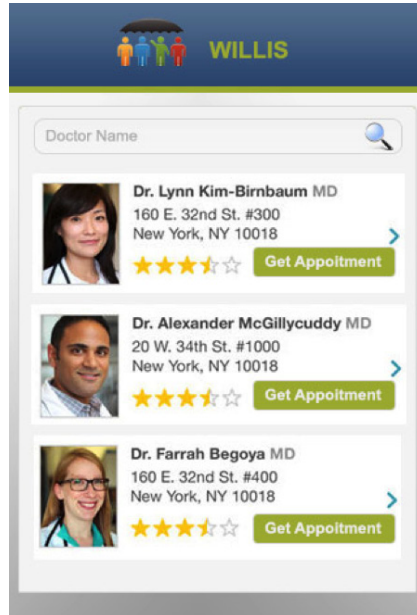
WILLIS

Doctor Name

Dr. Lynn Kim-Birnbaum MD
160 E. 32nd St. #300
New York, NY 10018
Get Appoitment

Dr. Alexander McGillycuddy MD
20 W. 34th St. #1000
New York, NY 10018
Get Appoitment

Dr. Farrah Begoya MD
160 E. 32nd St. #400
New York, NY 10018
Get Appoitment